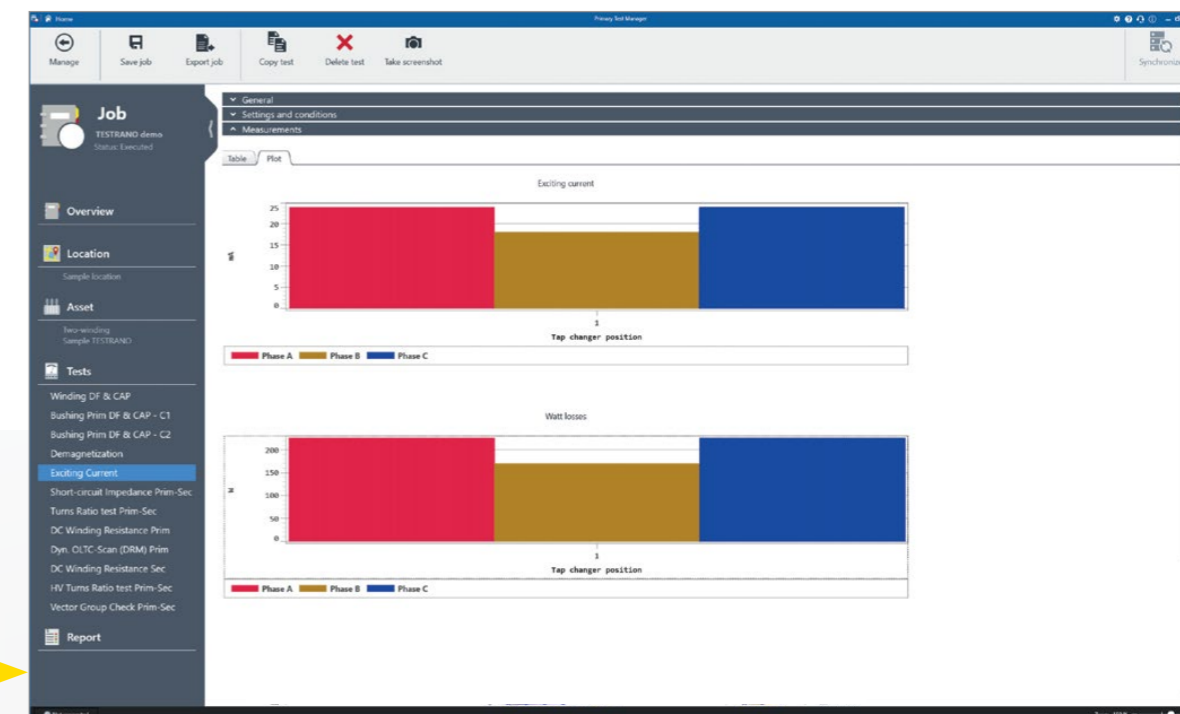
Home

Primary Test Manager

Manage
Save job
Export job
Copy test
Delete test
Take screenshot
Synchroniz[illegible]

Job
TESTRANO demo
Status: Executed

Overview
Location
Sample location
Asset
Two-winding
Sample TESTRANO
Tests
Winding DF & CAP
Bushing Prim DF & CAP - C1
Bushing Prim DF & CAP - C2
Demagnetization
Exciting Current
Short-circuit Impedance Prim-Sec
Turns Ratio test Prim-Sec
DC Winding Resistance Prim
Dyn. OLTC-Scan (DRM) Prim
DC Winding Resistance Sec
HV Turns Ratio test Prim-Sec
Vector Group Check Prim-Sec
Report

General
Settings and conditions
Measurements

Table
Plot

Exciting current

25
20
15
10
5
0
mA
1
Tap changer position

Phase A
Phase B
Phase C

Watt losses

200
150
100
50
0
W
1
Tap changer position

Phase A
Phase B
Phase C